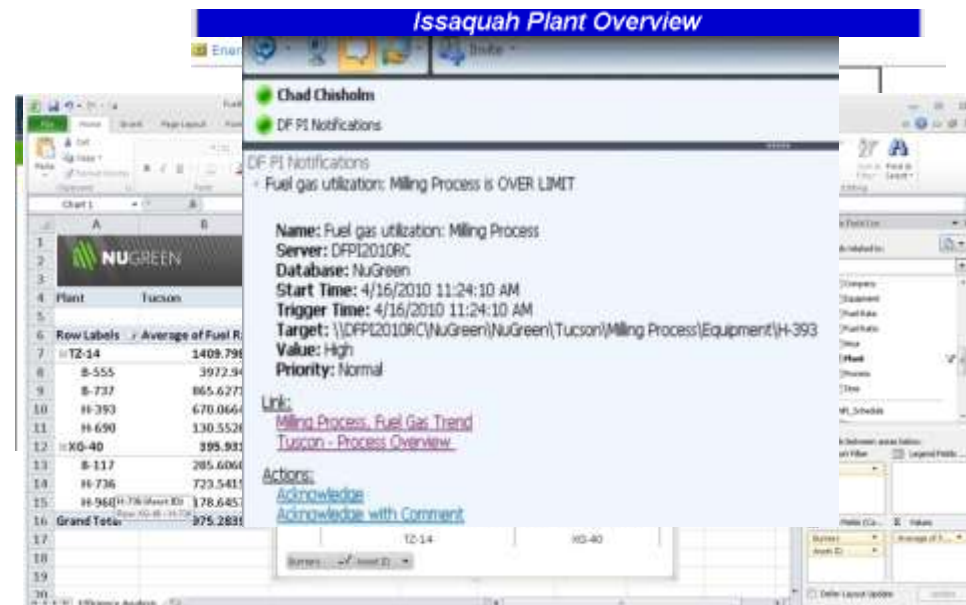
Issaquah Plant Overview

Invite

Chad Chisholm

DF PI Notifications

DF PI Notifications

Fuel gas utilization: Milling Process is OVER LIMIT

Name: Fuel gas utilization: Milling Process
Server: DFPI2010RC
Database: NuGreen
Start Time: 4/16/2010 11:24:10 AM
Trigger Time: 4/16/2010 11:24:10 AM
Target: \\DFPI2010RC\NuGreen\NuGreen\Tucson\Milling Process\Equipment\H-393
Value: High
Priority: Normal

Link:
Milling Process, Fuel Gas Trend
Tuscon - Process Overview

Actions:
Acknowledge
Acknowledge with Comment

NUGREEN

| | A | B |
|---|---|---|
| 4 | Plant | Tucson |
| 6 | Row Labels | Average of Fuel R |
| 7 | TZ-14 | 1409.79 |
| 8 | B-555 | 3972.9 |
| 9 | B-737 | 865.627 |
| 10 | H-393 | 670.066 |
| 11 | H-690 | 130.552 |
| 12 | XG-40 | 395.93 |
| 13 | B-117 | 285.606 |
| 14 | H-736 | 723.541 |
| 15 | H-960 | 178.645 |
| 16 | Grand Total | 975.283 |

TZ-14
XG-40
Burners
Asset ID
Plant
Values